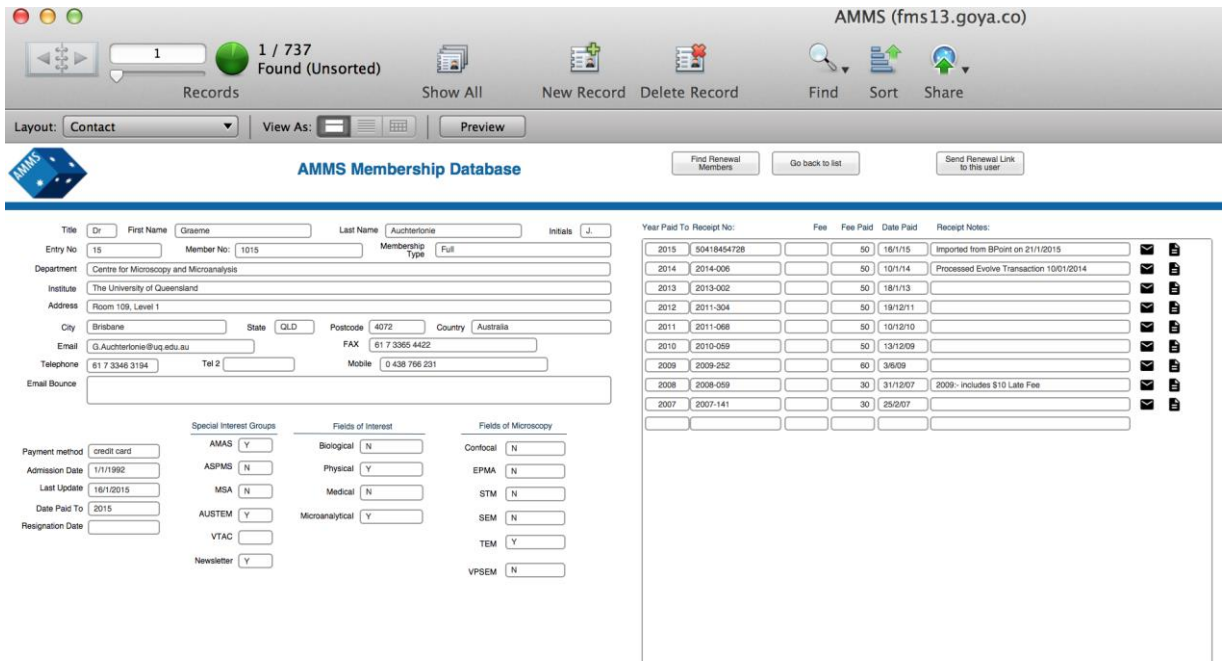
AMMS (fms13.goya.co)

1
1 / 737
Found (Unsorted)
Records
Show All
New Record
Delete Record
Find
Sort
Share

Layout: Contact
View As:
Preview

AMMS

AMMS Membership Database

Find Renewal Members
Go back to list
Send Renewal Link to this user

Title Dr
First Name Graeme
Last Name Auchterlonie
Initials J.
Entry No 15
Member No: 1015
Membership Type Full
Department Centre for Microscopy and Microanalysis
Institute The University of Queensland
Address Room 109, Level 1
City Brisbane
State QLD
Postcode 4072
Country Australia
Email G.Auchterlonie@uq.edu.au
FAX 61 7 3365 4422
Telephone 61 7 3346 3194
Tel 2
Mobile 0 438 766 231
Email Bounce

Payment method credit card
Admission Date 1/1/1992
Last Update 16/1/2015
Date Paid To 2015
Resignation Date

Special Interest Groups
AMAS Y
ASPMS N
MSA N
AUSTEM Y
VTAC
Newsletter Y

Fields of Interest
Biological N
Physical Y
Medical N
Microanalytical Y

Fields of Microscopy
Confocal N
EPMA N
STM N
SEM N
TEM Y
VPSEM N

| Year Paid To | Receipt No: | Fee | Fee Paid | Date Paid | Receipt Notes: |
|---|---|---|---|---|---|
| 2015 | 50418454728 | | 50 | 16/1/15 | Imported from BPoint on 21/1/2015 |
| 2014 | 2014-006 | | 50 | 10/1/14 | Processed Evolve Transaction 10/01/2014 |
| 2013 | 2013-002 | | 50 | 18/1/13 | |
| 2012 | 2011-304 | | 50 | 19/12/11 | |
| 2011 | 2011-068 | | 50 | 10/12/10 | |
| 2010 | 2010-059 | | 50 | 13/12/09 | |
| 2009 | 2009-252 | | 60 | 3/6/09 | |
| 2008 | 2008-059 | | 30 | 31/12/07 | 2009:- includes $10 Late Fee |
| 2007 | 2007-141 | | 30 | 25/2/07 | |